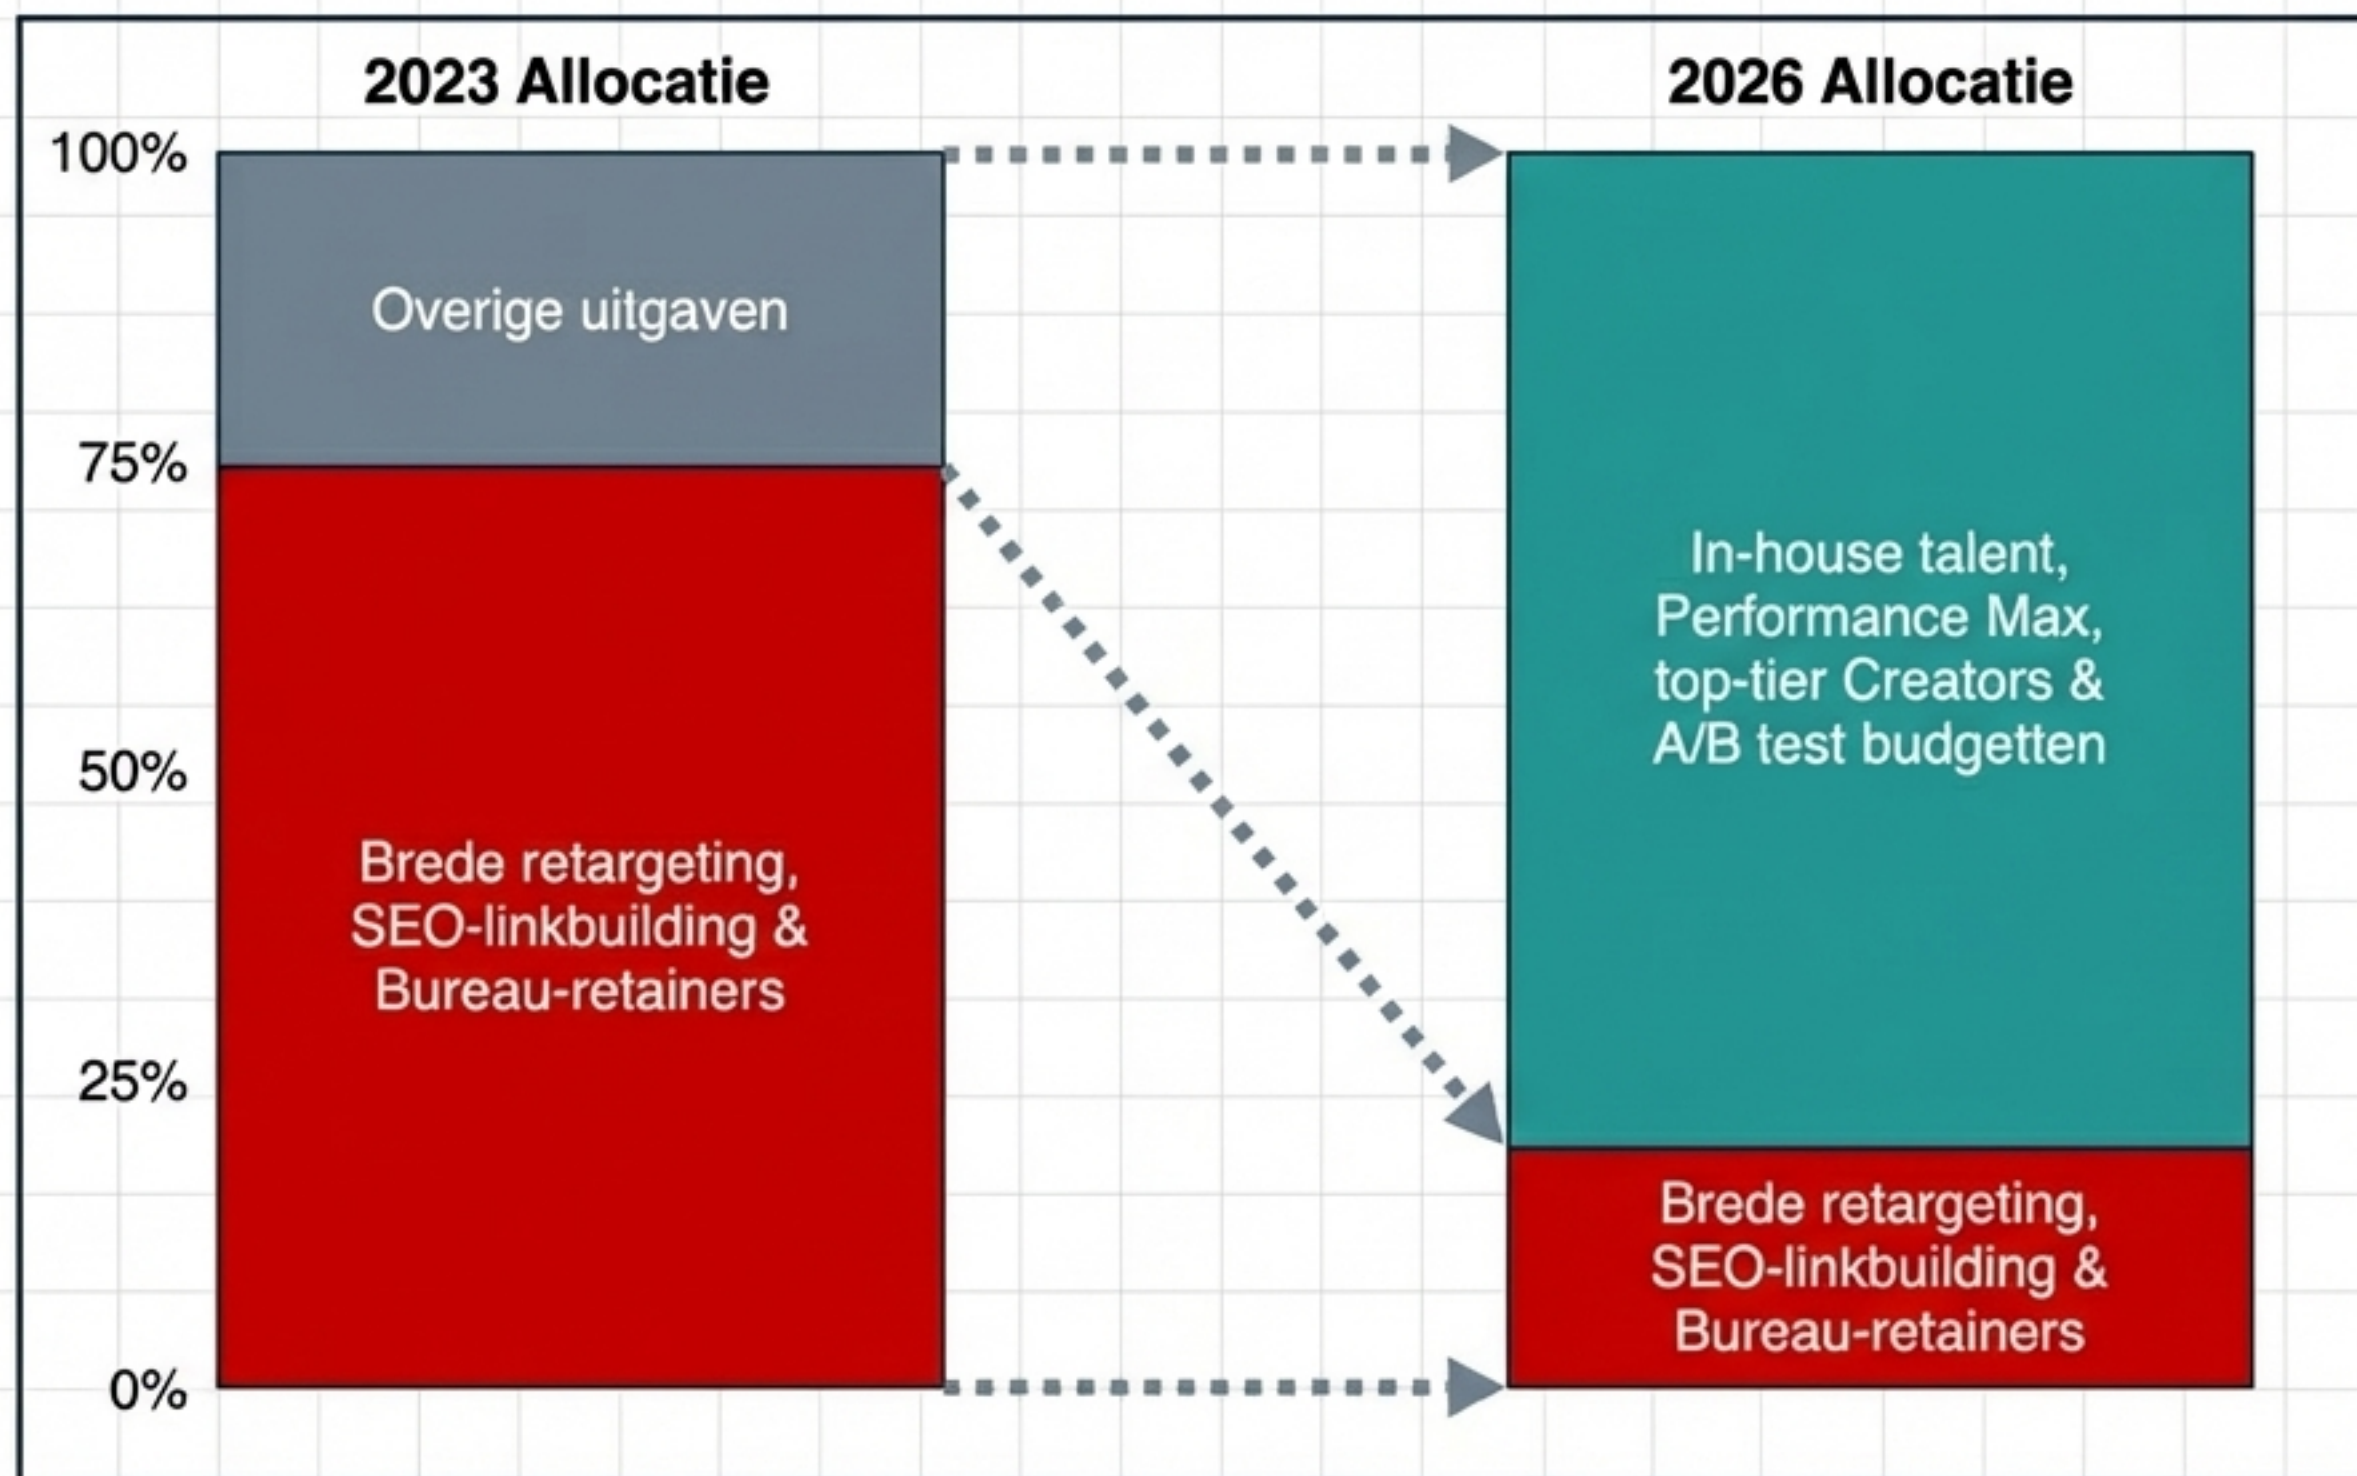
2023 Allocatie

2026 Allocatie

100%

75%

50%

25%

0%

Overige uitgaven

Brede retargeting, SEO-linkbuilding & Bureau-retainers

In-house talent, Performance Max, top-tier Creators & A/B test budgetten

Brede retargeting, SEO-linkbuilding & Bureau-retainers